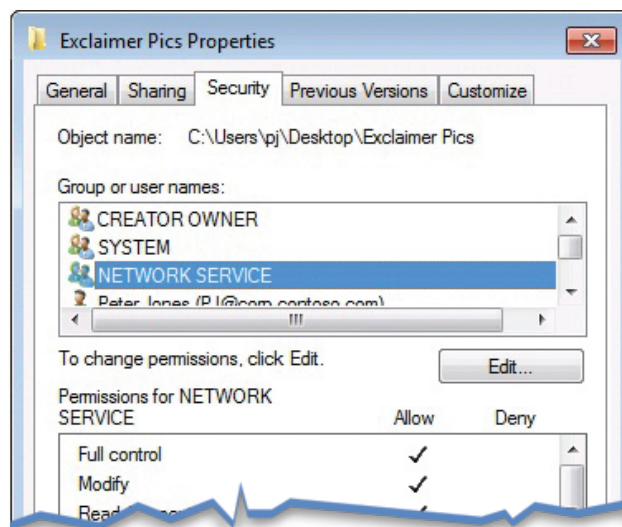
Exclaimer Pics Properties

General | Sharing | Security | Previous Versions | Customize

Object name: C:\Users\pj\Desktop\Exclaimer Pics

Group or user names:

CREATOR OWNER
SYSTEM
NETWORK SERVICE
Peter Jones (PJ@com.contoso.com)

To change permissions, click Edit.

Edit...

Permissions for NETWORK SERVICE

| | Allow | Deny |
|---|---|---|
| Full control | ✓ | |
| Modify | ✓ | |
| Read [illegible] | | |